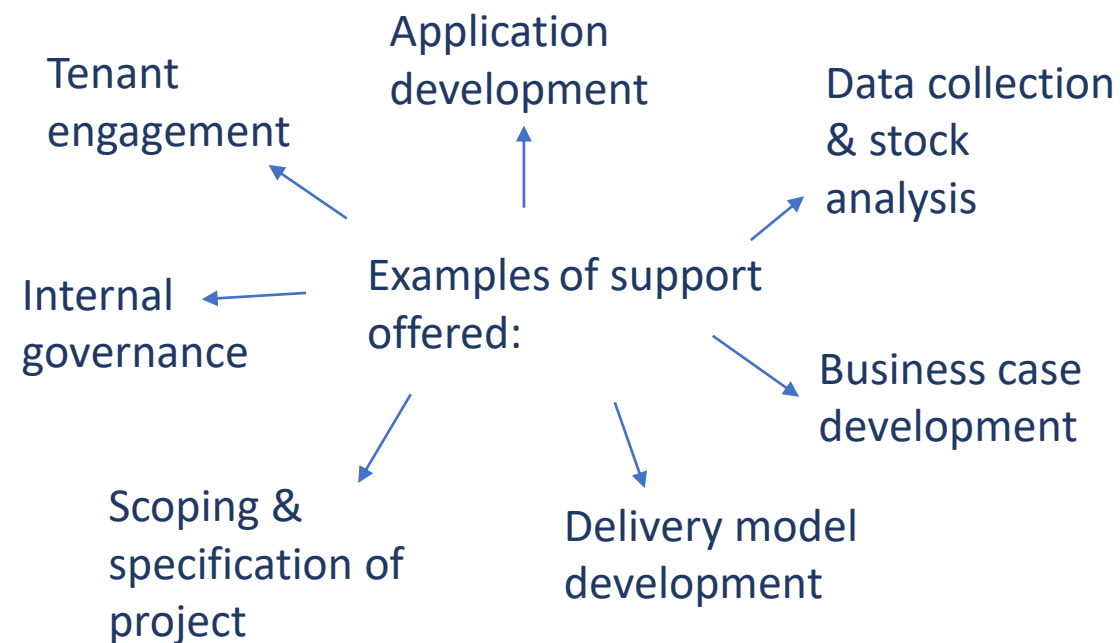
Application development

Tenant engagement

Data collection & stock analysis

Examples of support offered:

Internal governance

Business case development

Scoping & specification of project

Delivery model development